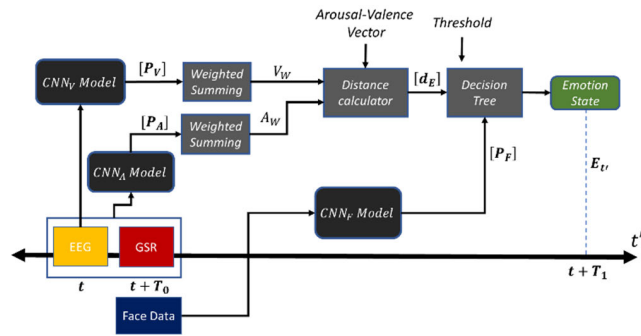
Arousal-Valence Vector

Threshold

$CNN_V$ Model

$[P_V]$

Weighted Summing

$V_W$

Distance calculator

$[d_E]$

Decision Tree

Emotion State

$[P_A]$

Weighted Summing

$A_W$

$CNN_A$ Model

$[P_F]$

$E_{t'}$

$CNN_F$ Model

EEG

GSR

$t'$

$t$

$t+T_0$

$t+T_1$

Face Data